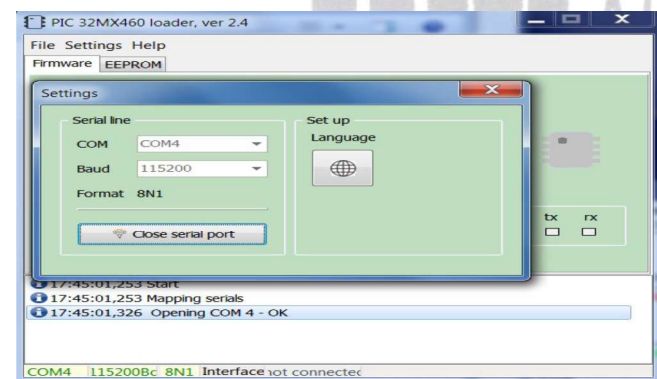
PIC 32MX460 loader, ver 2.4

File Settings Help

Firmware EEPROM

Settings

Serial line

COM COM4

Baud 115200

Format 8N1

Close serial port

Set up

Language

tx rx

17:45:01,253 Start

17:45:01,253 Mapping serials

17:45:01,326 Opening COM 4 - OK

COM4 115200Bc 8N1 Interface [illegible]ot connecte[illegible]